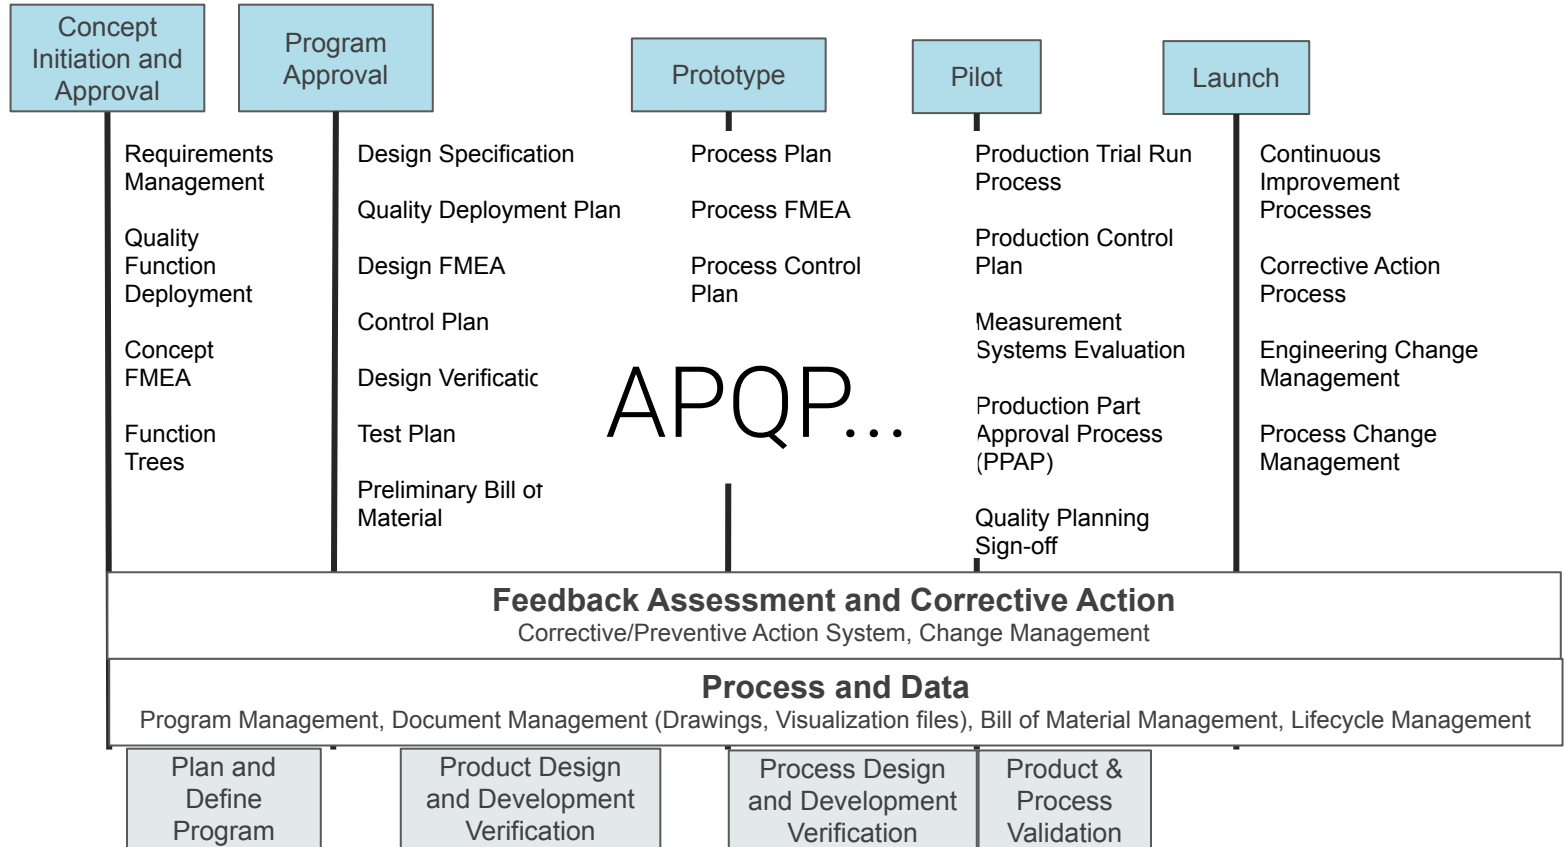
Concept Initiation and Approval

Program Approval

Prototype

Pilot

Launch

Requirements Management

Quality Function Deployment

Concept FMEA

Function Trees

Design Specification

Quality Deployment Plan

Design FMEA

Control Plan

Design Verificatic

Test Plan

Preliminary Bill ot Material

Process Plan

Process FMEA

Process Control Plan

APQP...

Production Trial Run Process

Production Control Plan

Measurement Systems Evaluation

Production Part Approval Process (PPAP)

Quality Planning Sign-off

Continuous Improvement Processes

Corrective Action Process

Engineering Change Management

Process Change Management

Feedback Assessment and Corrective Action
Corrective/Preventive Action System, Change Management

Process and Data
Program Management, Document Management (Drawings, Visualization files), Bill of Material Management, Lifecycle Management

Plan and Define Program

Product Design and Development Verification

Process Design and Development Verification

Product & Process Validation